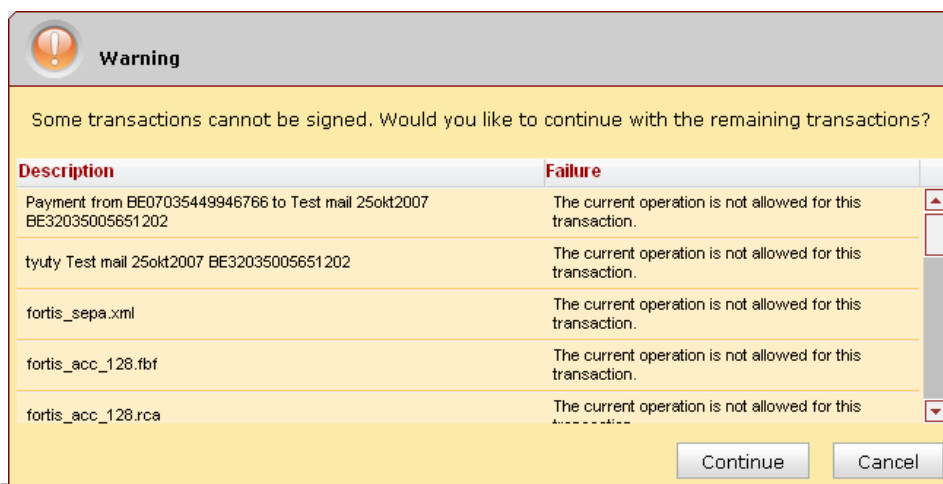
Warning

Some transactions cannot be signed. Would you like to continue with the remaining transactions?

| Description | Failure |
|---|---|
| Payment from BE07035449946766 to Test mail 25okt2007 BE32035005651202 | The current operation is not allowed for this transaction. |
| tyuty Test mail 25okt2007 BE32035005651202 | The current operation is not allowed for this transaction. |
| fortis_sepa.xml | The current operation is not allowed for this transaction. |
| fortis_acc_128.fbf | The current operation is not allowed for this transaction. |
| fortis_acc_128.rca | The current operation is not allowed for this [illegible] |

Continue

Cancel